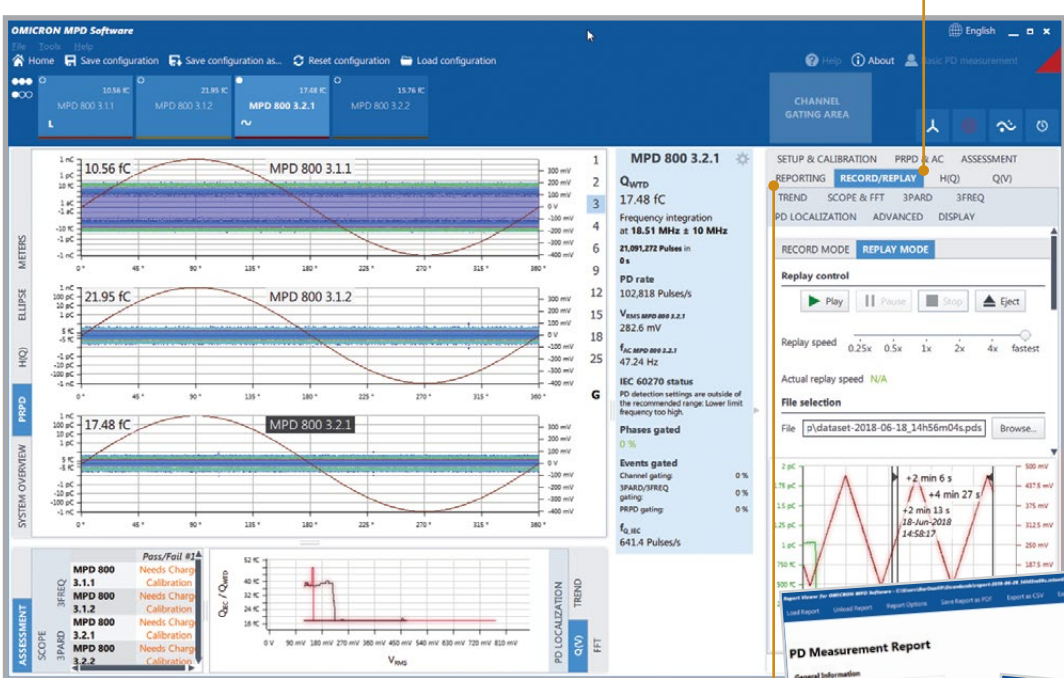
OMICRON MPD Software
File Tools Help
English
Home Save configuration Save configuration as... Reset configuration Load configuration
Help About Basic PD measurement
10.56 fC MPD 800 3.1.1 L
21.95 fC MPD 800 3.1.2
17.48 fC MPD 800 3.2.1
15.76 fC MPD 800 3.2.2
CHANNEL GATING AREA

METERS ELLIPSE H(Q) PRPD SYSTEM OVERVIEW

10.56 fC MPD 800 3.1.1
21.95 fC MPD 800 3.1.2
17.48 fC MPD 800 3.2.1

1 nC 100 pC 10 pC 1 pC -1 pC -10 pC -100 pC -1 nC
300 mV 200 mV 100 mV 0 V -100 mV -200 mV -300 mV
0° 45° 90° 135° 180° 225° 270° 315° 360°

1 2 3 4 6 9 12 15 18 25 G

MPD 800 3.2.1
$Q_{WTD}$
17.48 fC
Frequency integration at 18.51 MHz ± 10 MHz
21,091,272 Pulses in 0 s
PD rate
102,818 Pulses/s
$V_{RMS\ MPD\ 800\ 3.2.1}$
282.6 mV
$f_{AC\ MPD\ 800\ 3.2.1}$
47.24 Hz
IEC 60270 status
PD detection settings are outside of the recommended range: Lower limit frequency too high.
Phases gated
0 %
Events gated
Channel gating: 0 %
3PARD/3FREQ gating: 0 %
PRPD gating: 0 %
$f_{Q,IEC}$
641.4 Pulses/s

SETUP & CALIBRATION PRPD & AC ASSESSMENT
REPORTING RECORD/REPLAY H(Q) Q(V)
TREND SCOPE & FFT 3PARD 3FREQ
PD LOCALIZATION ADVANCED DISPLAY
RECORD MODE REPLAY MODE
Replay control
Play Pause Stop Eject
Replay speed 0.25x 0.5x 1x 2x 4x fastest
Actual replay speed N/A
File selection
File p\dataset-2018-06-18_14h56m04s.pds Browse...

2 pC 1.75 pC 1.5 pC 1.25 pC 1 pC 750 fC 500 fC
500 mV 437.5 mV 375 mV 312.5 mV 250 mV 187.5 mV
+2 min 6 s
+4 min 27 s
+2 min 13 s
18-Jun-2018
14:58:17

Report Viewer for OMICRON MPD Software
Load Report Unload Report Report Options Save Report to PDF Export as CSV
PD Measurement Report
General Information

ASSESSMENT SCOPE 3FREQ 3PARD
Pass/Fail #1
MPD 800 3.1.1 Needs Charg Calibration
MPD 800 3.1.2 Needs Charg Calibration
MPD 800 3.2.1 Needs Charg Calibration
MPD 800 3.2.2 Needs Charg Calibration

$Q_{IEC}$ / $Q_{WTD}$
52 fC 48 fC 40 fC 32 fC 24 fC 16 fC
0 V 90 mV 180 mV 270 mV 360 mV 450 mV 540 mV 630 mV 720 mV 810 mV
$V_{RMS}$

PD LOCALIZATION Q(V) TREND FFT